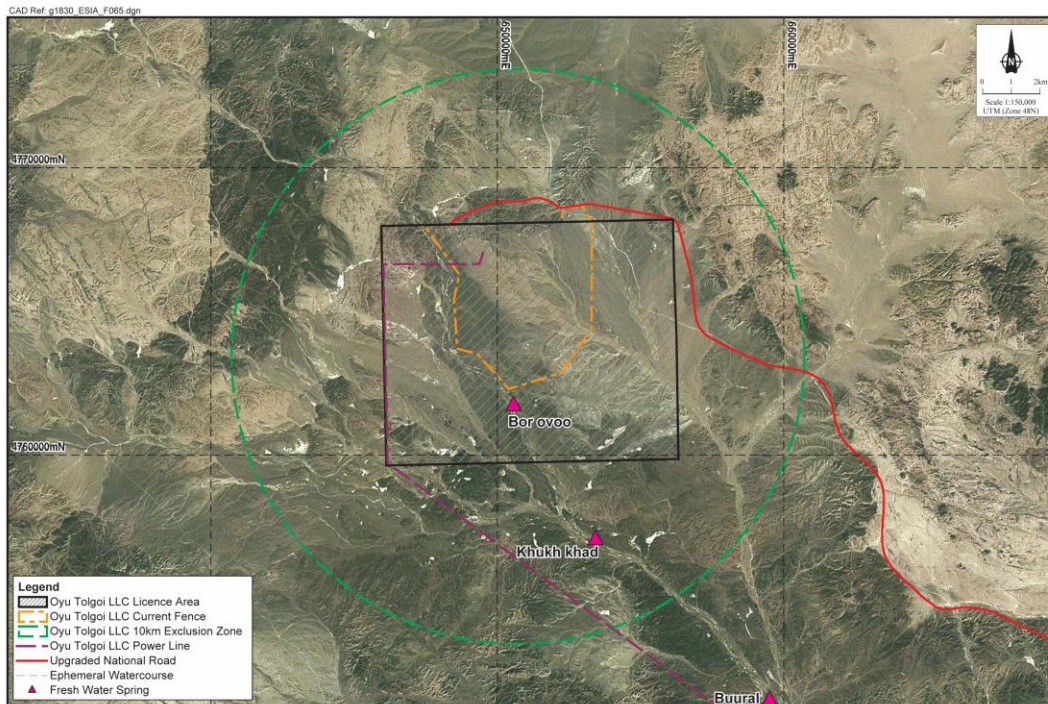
CAD Ref: g1830_ESIA_F065.dgn

650000mE

660000mE

N

0 1 2km

Scale 1:150,000
UTM (Zone 48N)

4770000mN

4760000mN

Bor ovoo

Khukh khad

Buural

Legend
Oyu Tolgoi LLC Licence Area
Oyu Tolgoi LLC Current Fence
Oyu Tolgoi LLC 10km Exclusion Zone
Oyu Tolgoi LLC Power Line
Upgraded National Road
Ephemeral Watercourse
Fresh Water Spring